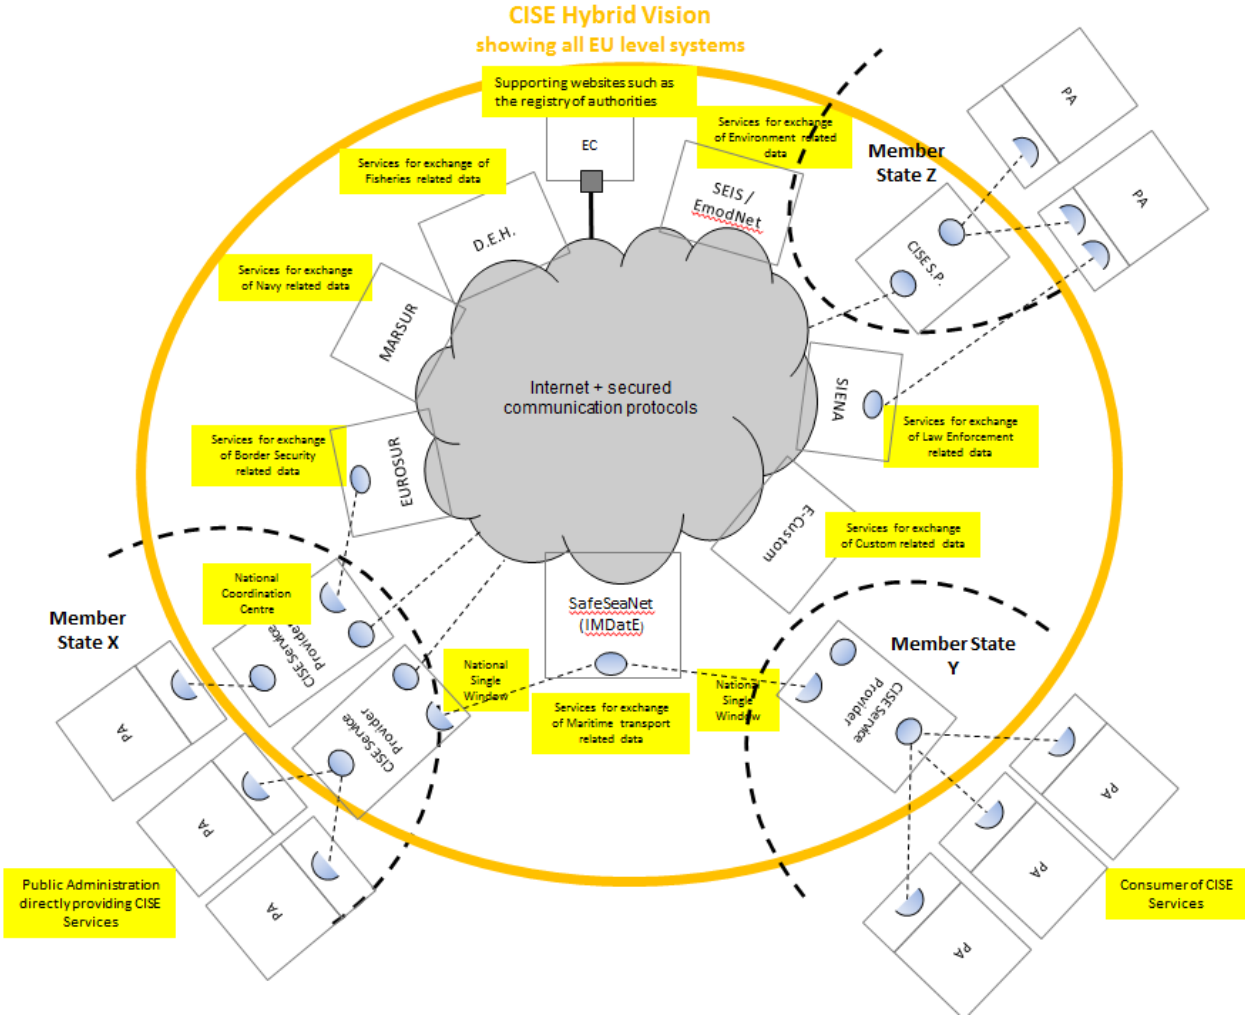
CISE Hybrid Vision
showing all EU level systems

Supporting websites such as the registry of authorities

EC

Services for exchange of Environment related data

Member State Z

Services for exchange of Fisheries related data

D.E.H.

SEIS / EmodNet

PA

PA

CISE S.P.

Services for exchange of Navy related data

MARSUR

Internet + secured communication protocols

SIENA

Services for exchange of Law Enforcement related data

Services for exchange of Border Security related data

EUROSUR

E-Custom

Services for exchange of Custom related data

National Coordination Centre

Member State X

CISE Service Provider

SafeSeaNet (IMDatE)

Member State Y

National Single Window

CISE Service Provider

National Single Window

Services for exchange of Maritime transport related data

CISE Service Provider

PA

PA

PA

PA

PA

PA

Public Administration directly providing CISE Services

Consumer of CISE Services